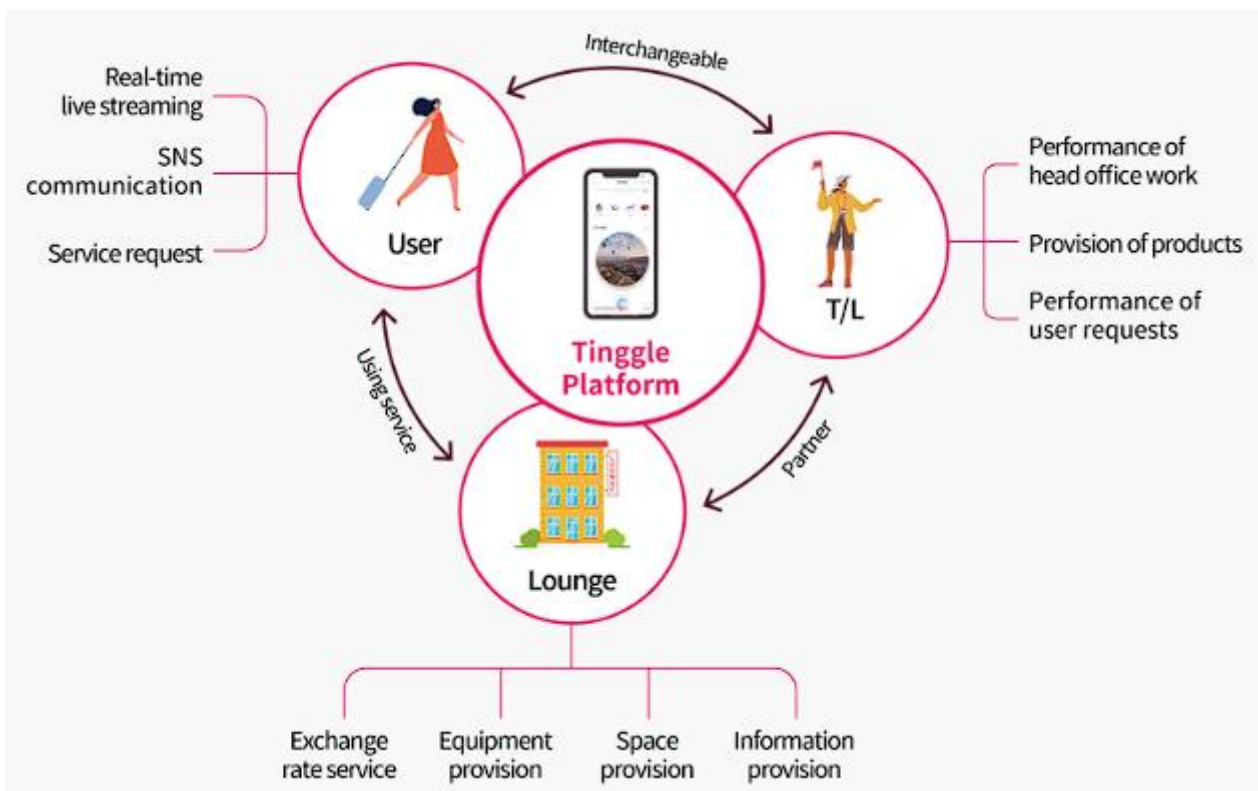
Interchangeable

Real-time live streaming

SNS communication

Service request

User

Tinggle Platform

T/L

Performance of head office work

Provision of products

Performance of user requests

Using service

Partner

Lounge

Exchange rate service

Equipment provision

Space provision

Information provision